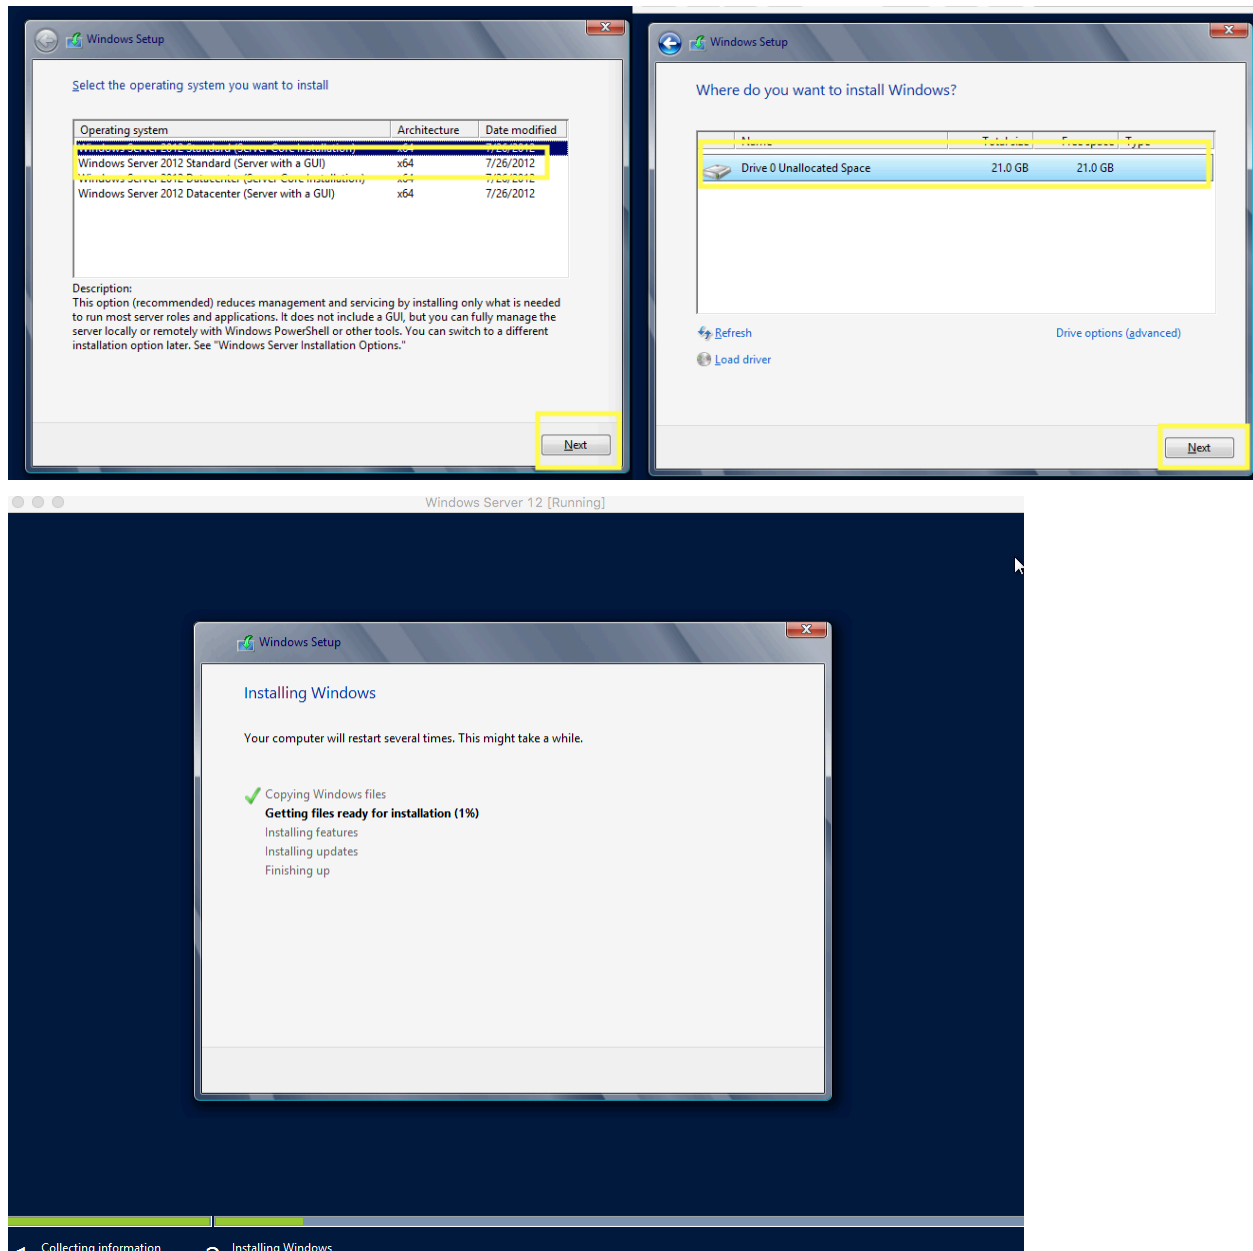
Windows Setup

Select the operating system you want to install

| Operating system | Architecture | Date modified |
|---|---|---|
| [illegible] | x64 | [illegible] |
| Windows Server 2012 Standard (Server with a GUI) | x64 | 7/26/2012 |
| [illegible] | x64 | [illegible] |
| Windows Server 2012 Datacenter (Server with a GUI) | x64 | 7/26/2012 |

Description:
This option (recommended) reduces management and servicing by installing only what is needed to run most server roles and applications. It does not include a GUI, but you can fully manage the server locally or remotely with Windows PowerShell or other tools. You can switch to a different installation option later. See "Windows Server Installation Options."

Next

Windows Setup

Where do you want to install Windows?

| Name | Total size | Free space | Type |
|---|---|---|---|
| Drive 0 Unallocated Space | 21.0 GB | 21.0 GB | |

Refresh
Drive options (advanced)
Load driver

Next

Windows Server 12 [Running]

Windows Setup

Installing Windows

Your computer will restart several times. This might take a while.

Copying Windows files
Getting files ready for installation (1%)
Installing features
Installing updates
Finishing up

Collecting information
Installing Windows